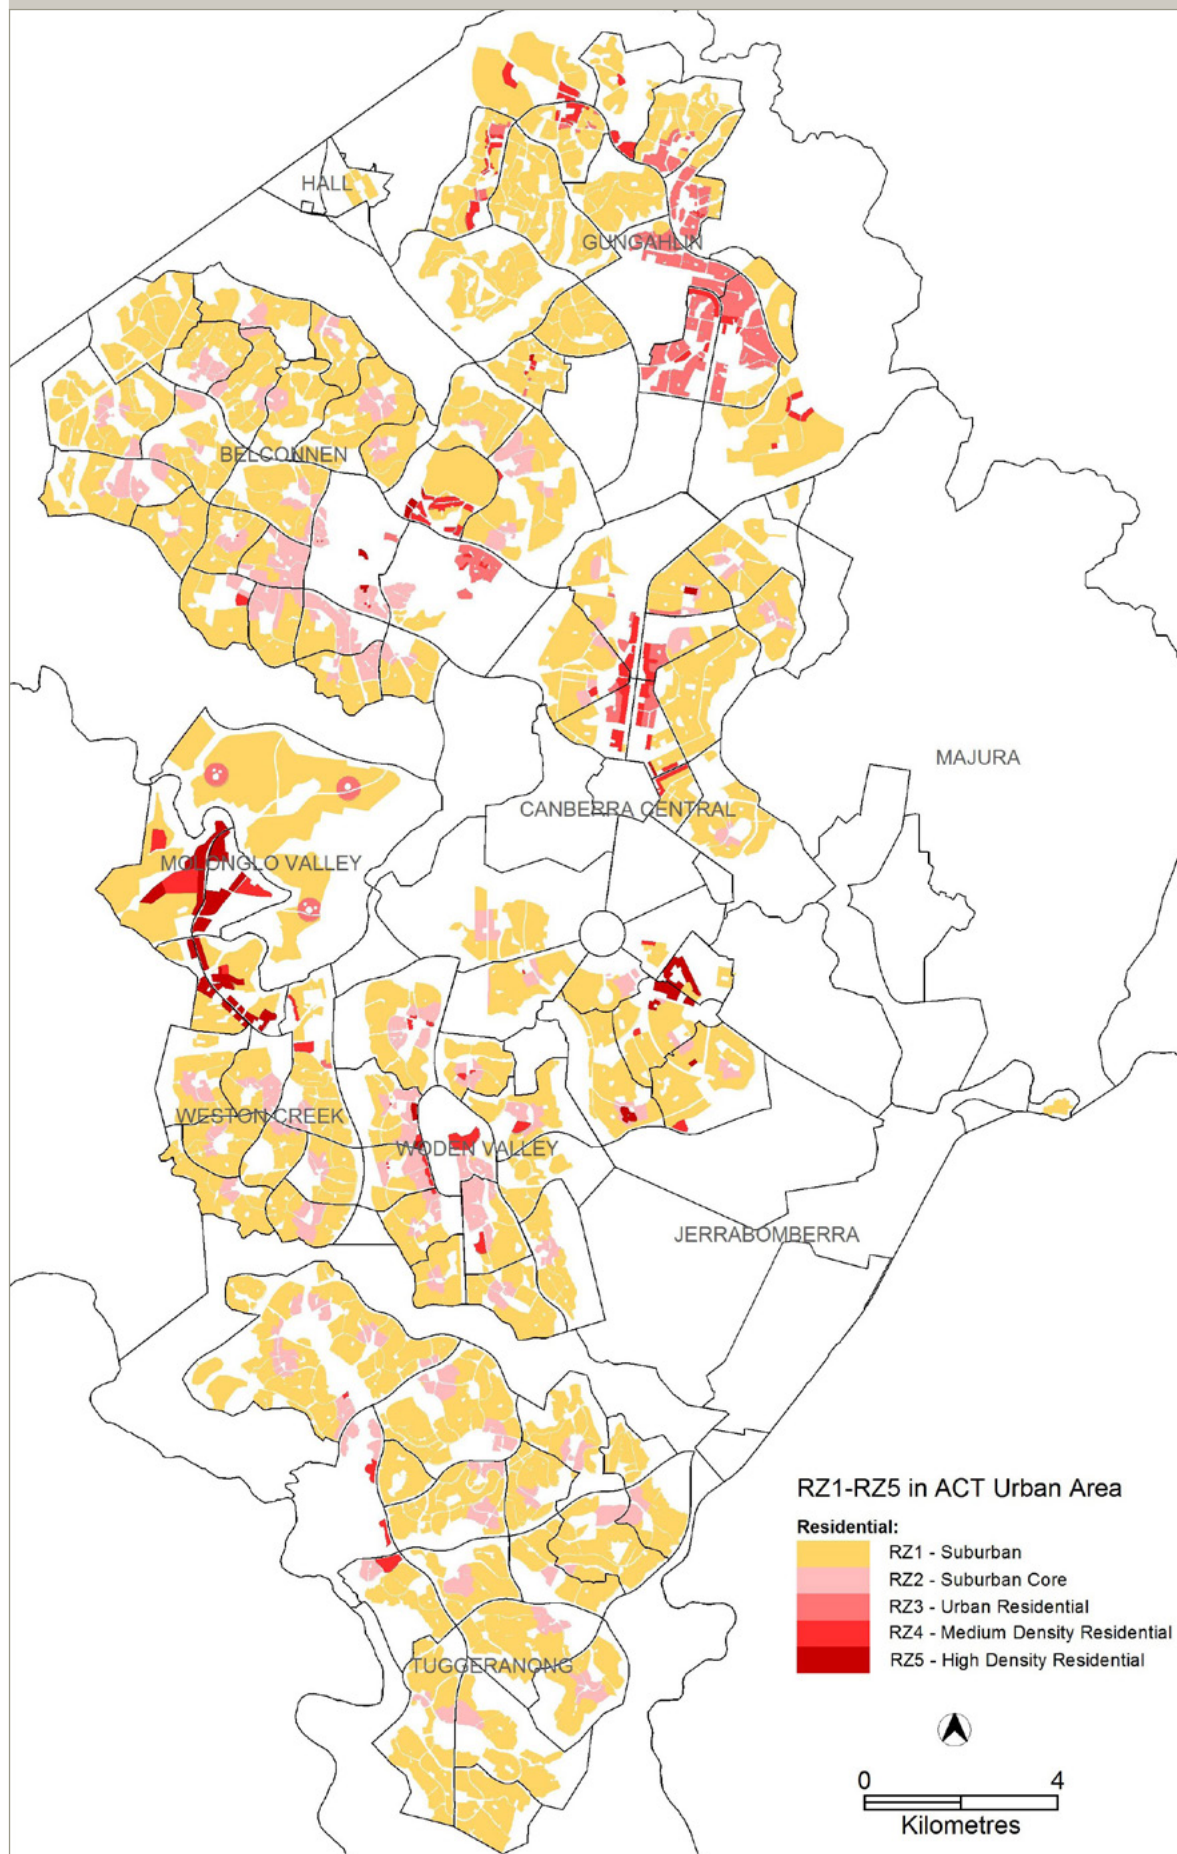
HALL

GUNGAHLIN

BELCONNEN

MAJURA

CANBERRA CENTRAL

MOLONGLO VALLEY

WESTON CREEK

WODEN VALLEY

JERRABOMBERRA

TUGGERANONG

RZ1-RZ5 in ACT Urban Area

Residential:

RZ1 - Suburban

RZ2 - Suburban Core

RZ3 - Urban Residential

RZ4 - Medium Density Residential

RZ5 - High Density Residential

0 4

Kilometres